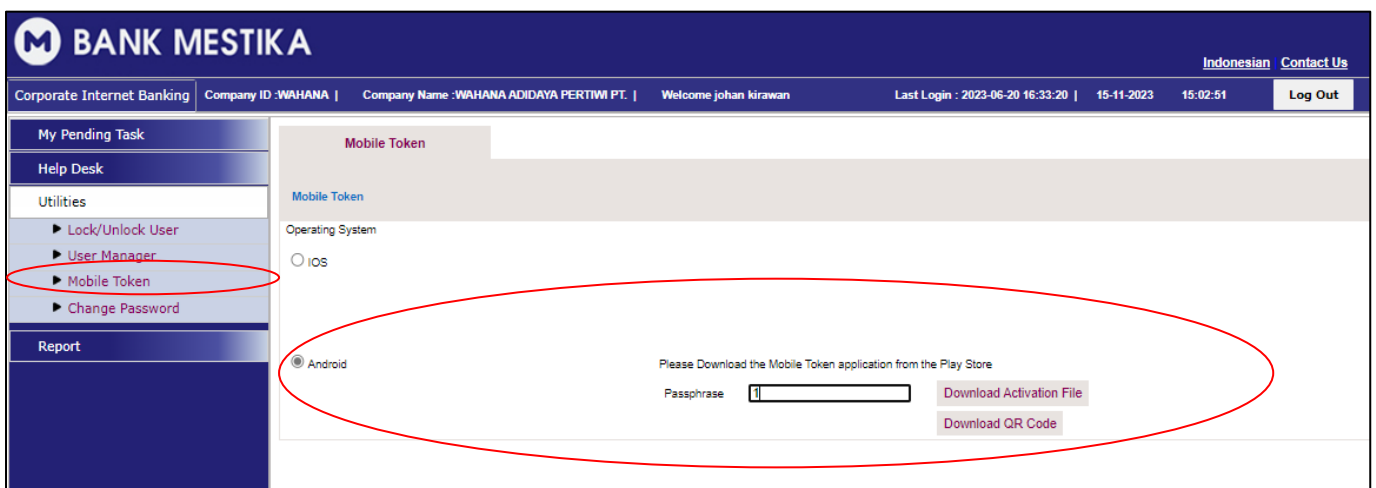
BANK MESTIKA

Indonesian Contact Us

Corporate Internet Banking | Company ID :WAHANA | Company Name :WAHANA ADIDAYA PERTIWI PT. | Welcome johan kirawan | Last Login : 2023-06-20 16:33:20 | 15-11-2023 | 15:02:51 | Log Out

My Pending Task
Help Desk
Utilities
▶ Lock/Unlock User
▶ User Manager
▶ Mobile Token
▶ Change Password
Report

Mobile Token

Mobile Token

Operating System

IOS

Android

Please Download the Mobile Token application from the Play Store

Passphrase 1

Download Activation File

Download QR Code